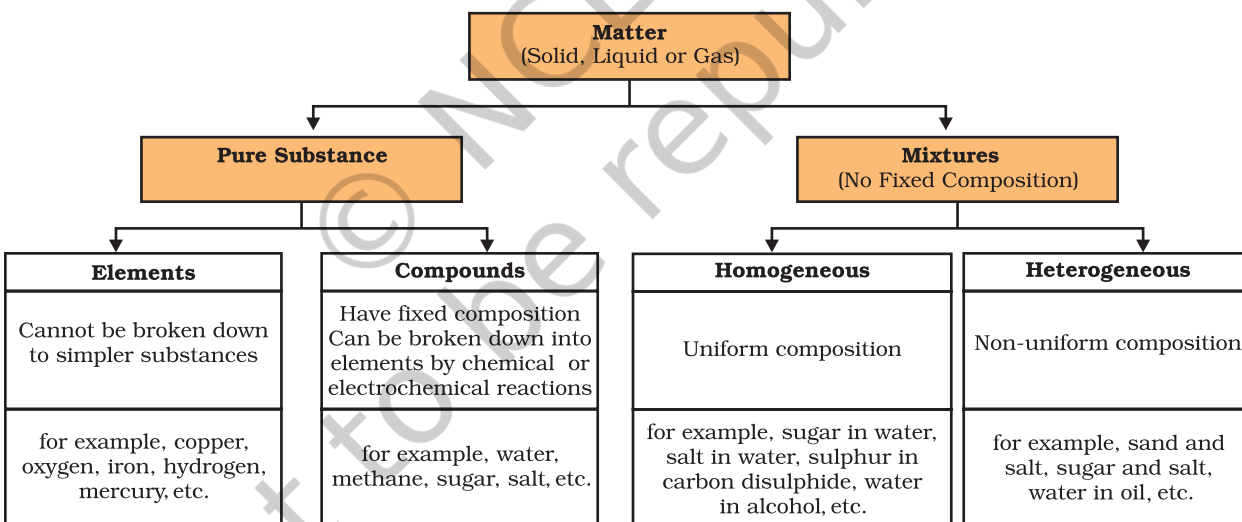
Matter
(Solid, Liquid or Gas)

Pure Substance

Mixtures
(No Fixed Composition)

Elements

Cannot be broken down to simpler substances

for example, copper, oxygen, iron, hydrogen, mercury, etc.

Compounds

Have fixed composition Can be broken down into elements by chemical or electrochemical reactions

for example, water, methane, sugar, salt, etc.

Homogeneous

Uniform composition

for example, sugar in water, salt in water, sulphur in carbon disulphide, water in alcohol, etc.

Heterogeneous

Non-uniform composition

for example, sand and salt, sugar and salt, water in oil, etc.

© NCERT not to be republished